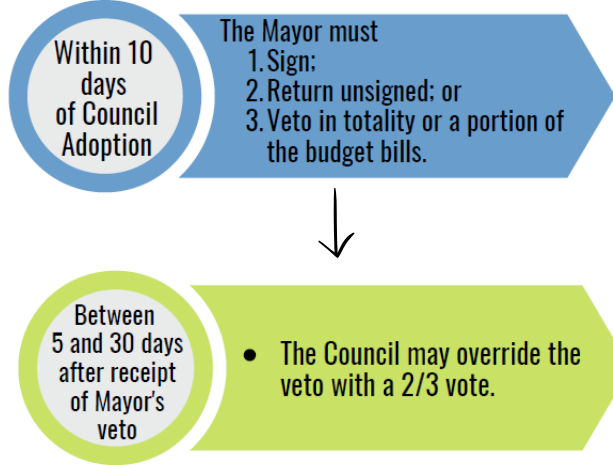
Within 10 days of Council Adoption

The Mayor must
1. Sign;
2. Return unsigned; or
3. Veto in totality or a portion of the budget bills.

Between 5 and 30 days after receipt of Mayor's veto

• The Council may override the veto with a 2/3 vote.